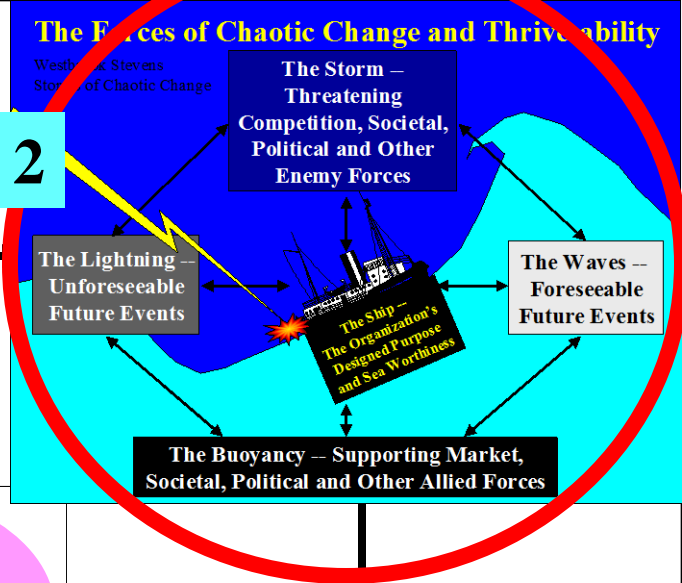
The F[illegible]rces of Chaotic Change and Thrive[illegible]ability

Westb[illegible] Stevens
Sto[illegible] of Chaotic Change

2

The Storm -- Threatening Competition, Societal, Political and Other Enemy Forces

The Lightning -- Unforeseeable Future Events

The Waves -- Foreseeable Future Events

The Ship -- The Organization's Designed Purpose and Sea Worthiness

The Buoyancy -- Supporting Market, Societal, Political and Other Allied Forces